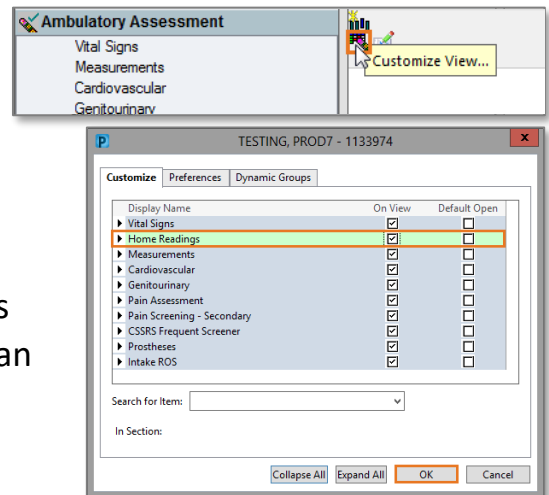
Ambulatory Assessment
Vital Signs
Measurements
Cardiovascular
Genitourinary

Customize View...

P TESTING, PROD7 - 1133974

Customize | Preferences | Dynamic Groups

| Display Name | On View | Default Open |
|---|---|---|
| Vital Signs | ☑ | ☐ |
| Home Readings | ☑ | ☐ |
| Measurements | ☑ | ☐ |
| Cardiovascular | ☑ | ☐ |
| Genitourinary | ☑ | ☐ |
| Pain Assessment | ☑ | ☐ |
| Pain Screening - Secondary | ☑ | ☐ |
| CSSRS Frequent Screener | ☑ | ☐ |
| Prostheses | ☑ | ☐ |
| Intake ROS | ☑ | ☐ |

Search for Item:

In Section:

Collapse All | Expand All | OK | Cancel

s
an